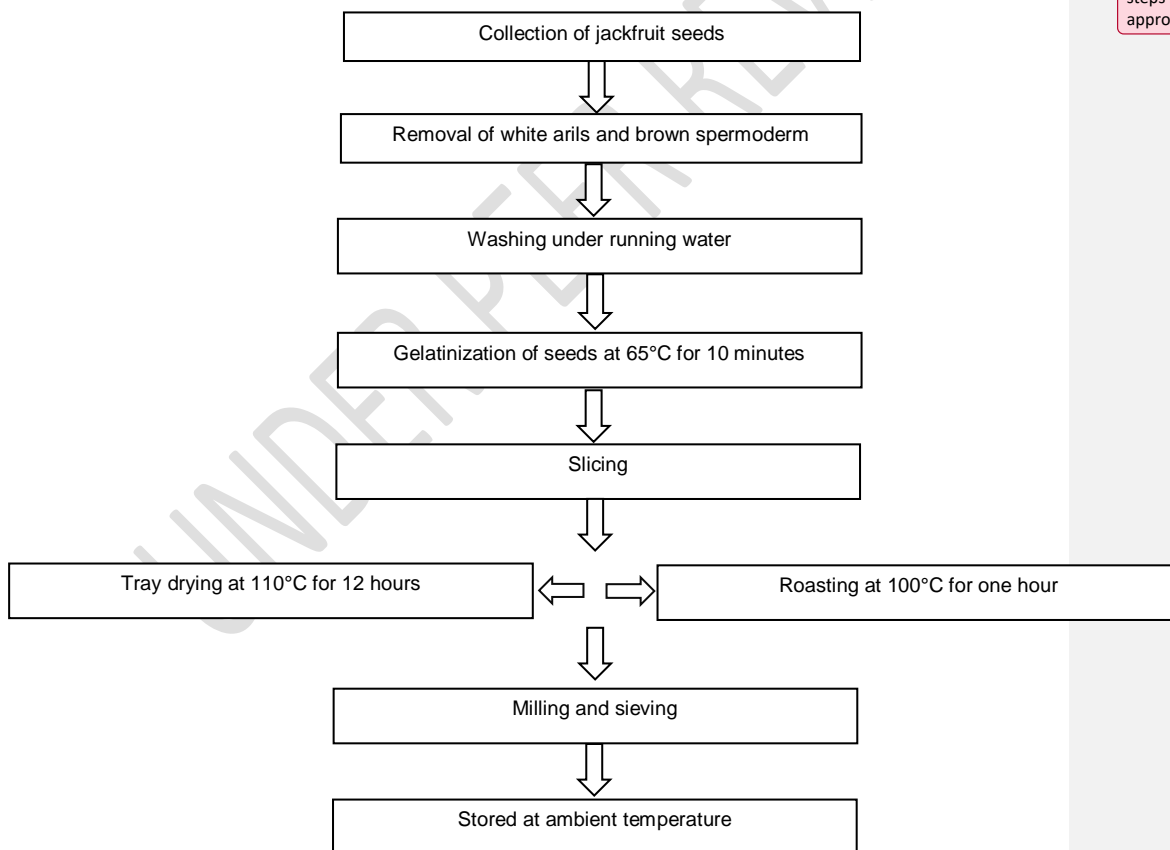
steps
appro

Collection of jackfruit seeds

Removal of white arils and brown spermoderm

Washing under running water

Gelatinization of seeds at 65°C for 10 minutes

Slicing

Tray drying at 110°C for 12 hours

Roasting at 100°C for one hour

Milling and sieving

Stored at ambient temperature

UNDER PEER REVIEW